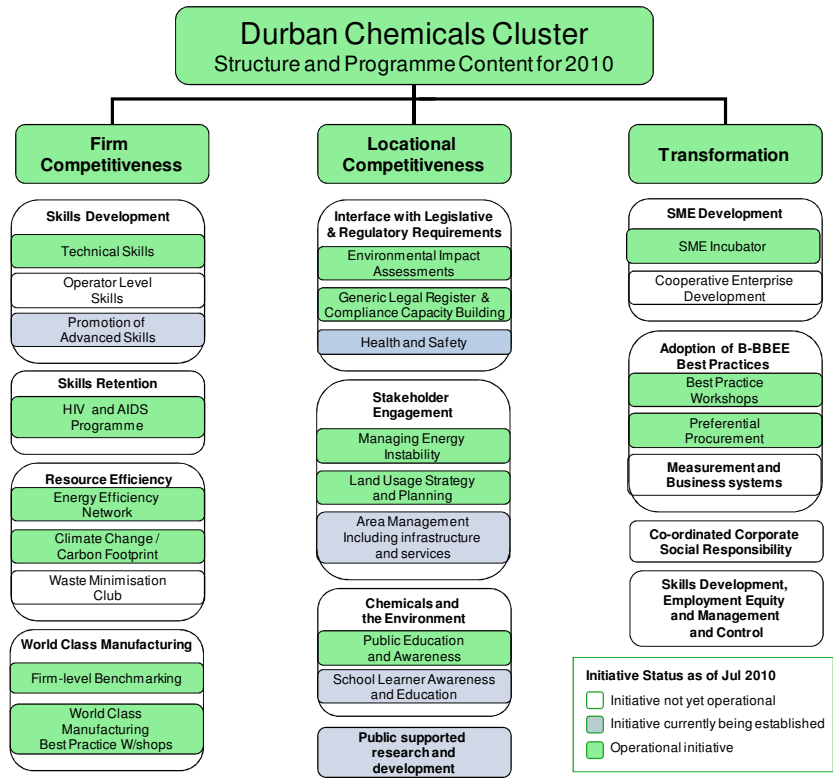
Durban Chemicals Cluster
Structure and Programme Content for 2010

Firm Competitiveness

Skills Development
Technical Skills
Operator Level Skills
Promotion of Advanced Skills

Skills Retention
HIV and AIDS Programme

Resource Efficiency
Energy Efficiency Network
Climate Change / Carbon Footprint
Waste Minimisation Club

World Class Manufacturing
Firm-level Benchmarking
World Class Manufacturing Best Practice W/shops

Locational Competitiveness

Interface with Legislative & Regulatory Requirements
Environmental Impact Assessments
Generic Legal Register & Compliance Capacity Building
Health and Safety

Stakeholder Engagement
Managing Energy Instability
Land Usage Strategy and Planning
Area Management Including infrastructure and services

Chemicals and the Environment
Public Education and Awareness
School Learner Awareness and Education

Public supported research and development

Transformation

SME Development
SME Incubator
Cooperative Enterprise Development

Adoption of B-BBEE Best Practices
Best Practice Workshops
Preferential Procurement
Measurement and Business systems

Co-ordinated Corporate Social Responsibility

Skills Development, Employment Equity and Management and Control

Initiative Status as of Jul 2010
Initiative not yet operational
Initiative currently being established
Operational initiative